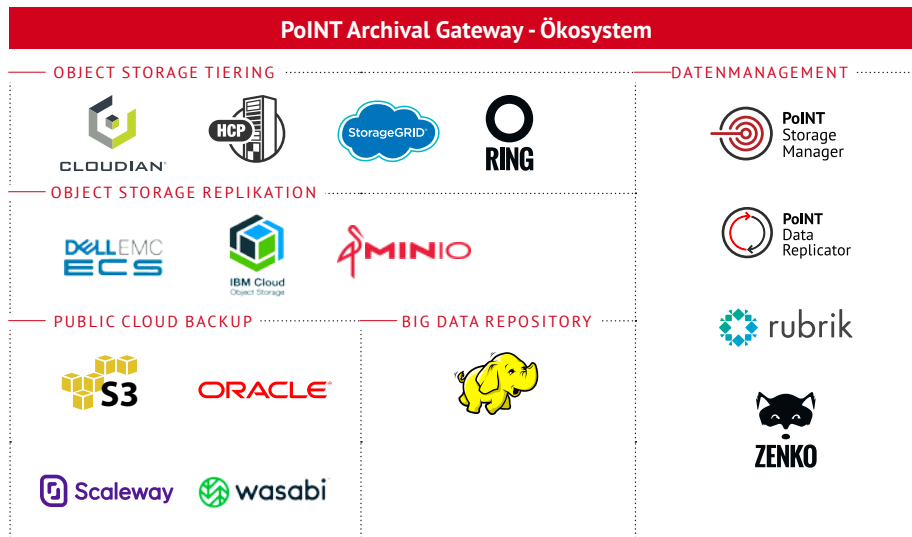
PoINT Archival Gateway - Ökosystem

OBJECT STORAGE TIERING

CLOUDIAN

HCP

StorageGRID

RING

OBJECT STORAGE REPLIKATION

DELL EMC ECS

IBM Cloud Object Storage

MINIO

PUBLIC CLOUD BACKUP

S3

ORACLE

Scaleway

wasabi

BIG DATA REPOSITORY

DATENMANAGEMENT

PoINT Storage Manager

PoINT Data Replicator

rubrik

ZENKO